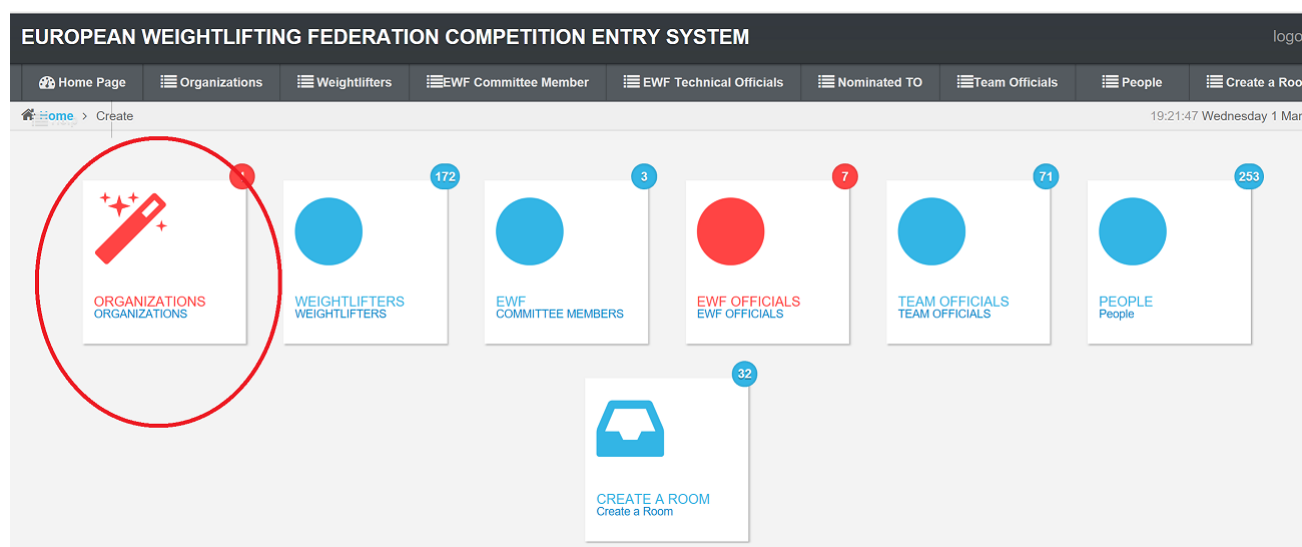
EUROPEAN WEIGHTLIFTING FEDERATION COMPETITION ENTRY SYSTEM

logo

Home Page | Organizations | Weightlifters | EWF Committee Member | EWF Technical Officials | Nominated TO | Team Officials | People | Create a Roo

Home > Create

19:21:47 Wednesday 1 Mar

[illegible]
ORGANIZATIONS
ORGANIZATIONS

172
WEIGHTLIFTERS
WEIGHTLIFTERS

3
EWF
COMMITTEE MEMBERS

7
EWF OFFICIALS
EWF OFFICIALS

71
TEAM OFFICIALS
TEAM OFFICIALS

253
PEOPLE
People

32
CREATE A ROOM
Create a Room